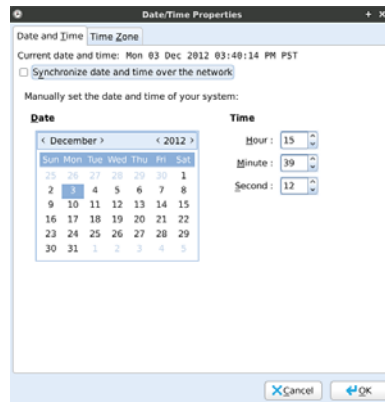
Date/Time Properties

Date and Time | Time Zone

Current date and time: Mon 03 Dec 2012 03:40:14 PM PST

Synchronize date and time over the network

Manually set the date and time of your system:

Date

‹ December › ‹ 2012 ›

| Sun | Mon | Tue | Wed | Thu | Fri | Sat |
|---|---|---|---|---|---|---|
| 25 | 26 | 27 | 28 | 29 | 30 | 1 |
| 2 | 3 | 4 | 5 | 6 | 7 | 8 |
| 9 | 10 | 11 | 12 | 13 | 14 | 15 |
| 16 | 17 | 18 | 19 | 20 | 21 | 22 |
| 23 | 24 | 25 | 26 | 27 | 28 | 29 |
| 30 | 31 | 1 | 2 | 3 | 4 | 5 |

Time

Hour: 15

Minute: 39

Second: 12

Cancel

OK